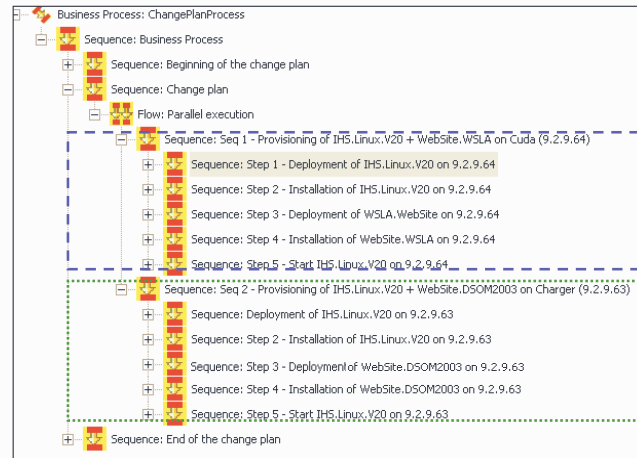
Business Process: ChangePlanProcess

Sequence: Business Process

Sequence: Beginning of the change plan

Sequence: Change plan

Flow: Parallel execution

Sequence: Seq 1 - Provisioning of IHS.Linux.V20 + WebSite.WSLA on Cuda (9.2.9.64)

Sequence: Step 1 - Deployment of IHS.Linux.V20 on 9.2.9.64

Sequence: Step 2 - Installation of IHS.Linux.V20 on 9.2.9.64

Sequence: Step 3 - Deployment of WSLA.WebSite on 9.2.9.64

Sequence: Step 4 - Installation of WebSite.WSLA on 9.2.9.64

Sequence: Step 5 - Start IHS.Linux.V20 on 9.2.9.64

Sequence: Seq 2 - Provisioning of IHS.Linux.V20 + WebSite.DSOM2003 on Charger (9.2.9.63)

Sequence: Deployment of IHS.Linux.V20 on 9.2.9.63

Sequence: Step 2 - Installation of IHS.Linux.V20 on 9.2.9.63

Sequence: Step 3 - Deploymentof WebSite.DSOM2003 on 9.2.9.63

Sequence: Step 4 - Installation of WebSite.DSOM2003 on 9.2.9.63

Sequence: Step 5 - Start IHS.Linux.V20 on 9.2.9.63

Sequence: End of the change plan